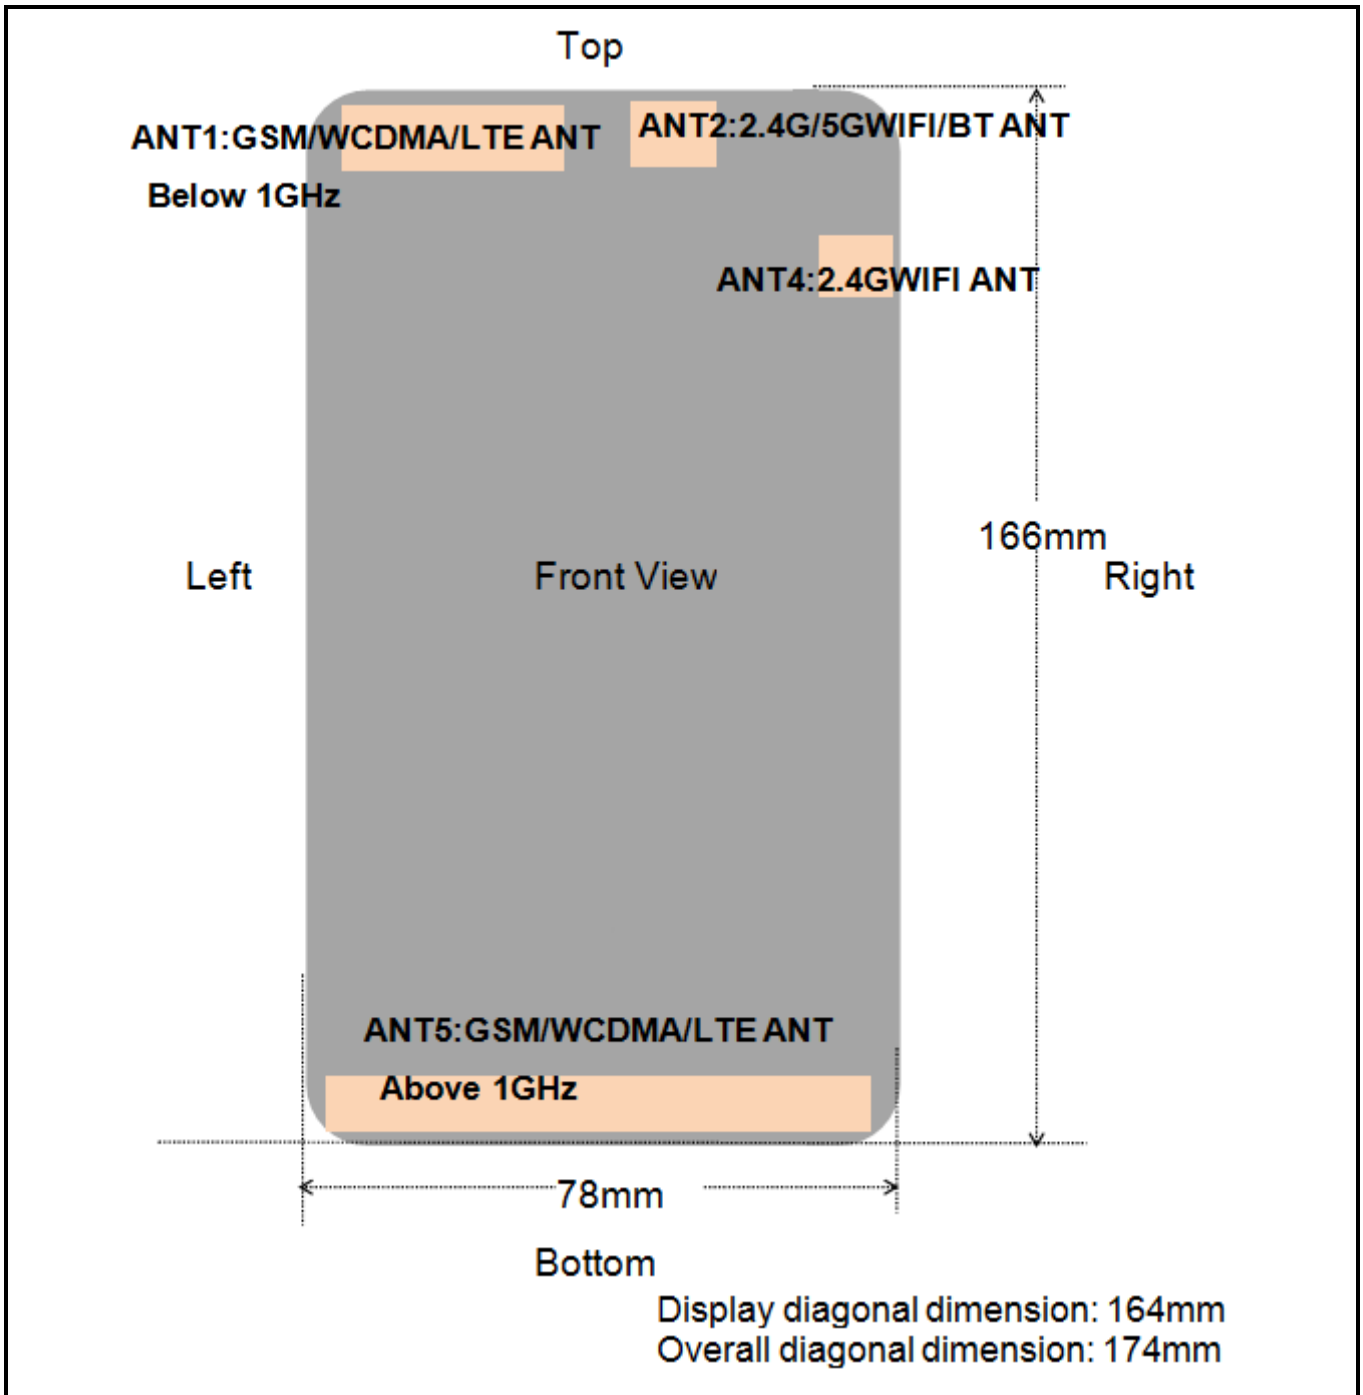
Top

ANT1:GSM/WCDMA/LTE ANT

Below 1GHz

ANT2:2.4G/5GWIFI/BT ANT

ANT4:2.4GWIFI ANT

Left

Front View

166mm

Right

ANT5:GSM/WCDMA/LTE ANT

Above 1GHz

78mm

Bottom

Display diagonal dimension: 164mm
Overall diagonal dimension: 174mm